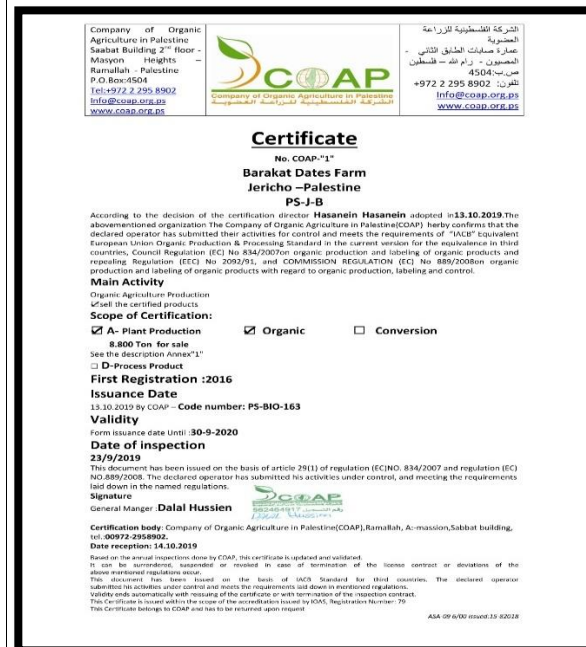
Company of Organic Agriculture in Palestine
Saabat Building 2$^{nd}$ floor - Masyon Heights – Ramallah - Palestine
P.O.Box:4504
Tel:+972 2 295 8902
Info@coap.org.ps
www.coap.org.ps

COAP
Company of Organic Agriculture in Palestine
الشركة الفلسطينية للزراعة العضوية

الشركة الفلسطينية للزراعة العضوية
عمارة صابات الطابق الثاني - المصيون - رام الله – فلسطين
ص.ب: 4504
تلفون: 8902 295 2 972+
Info@coap.org.ps
www.coap.org.ps

Certificate
No. COAP-"1"
Barakat Dates Farm
Jericho –Palestine
PS-J-B

According to the decision of the certification director Hasanein Hasanein adopted in13.10.2019.The abovementioned organization The Company of Organic Agriculture in Palestine(COAP) herby confirms that the declared operator has submitted their activities for control and meets the requirements of "IACB" Equivalent European Union Organic Production & Processing Standard in the current version for the equivalence in third countries, Council Regulation (EC) No 834/2007on organic production and labeling of organic products and repealing Regulation (EEC) No 2092/91, and COMMISSION REGULATION (EC) No 889/2008on organic production and labeling of organic products with regard to organic production, labeling and control.

Main Activity
Organic Agriculture Production
☑sell the certified products

Scope of Certification:
☑ A- Plant Production ☑ Organic ☐ Conversion
8.800 Ton for sale
See the description Annex"1"
☐ D-Process Product

First Registration :2016

Issuance Date
13.10.2019 By COAP – Code number: PS-BIO-163

Validity
Form issuance date Until :30-9-2020

Date of inspection
23/9/2019
This document has been issued on the basis of article 29(1) of regulation (EC)NO. 834/2007 and regulation (EC) NO.889/2008. The declared operator has submitted his activities under control, and meeting the requirements laid down in the named regulations.
Signature
General Manger :Dalal Hussien
COAP 562484917
Dalal Hussien

Certification body: Company of Organic Agriculture in Palestine(COAP),Ramallah, A:-massion,Sabbat building, tel.:00972-2958902.
Date reception: 14.10.2019

Based on the annual inspections done by COAP, this certificate is updated and validated.
It can be surrendered, suspended or revoked in case of termination of the license contract or deviations of the above mentioned regulations occur.
This document has been issued on the basis of IACB Standard for third countries. The declared operator submitted his activities under control and meets the requirements laid down in mentioned regulations.
Validity ends automatically with reissuing of the certificate or with termination of the inspection contract.
This Certificate is issued within the scope of the accreditation issued by IOAS, Registration Number: 79
This Certificate belongs to COAP and has to be returned upon request

ASA 09 6/00 issued:15 82018